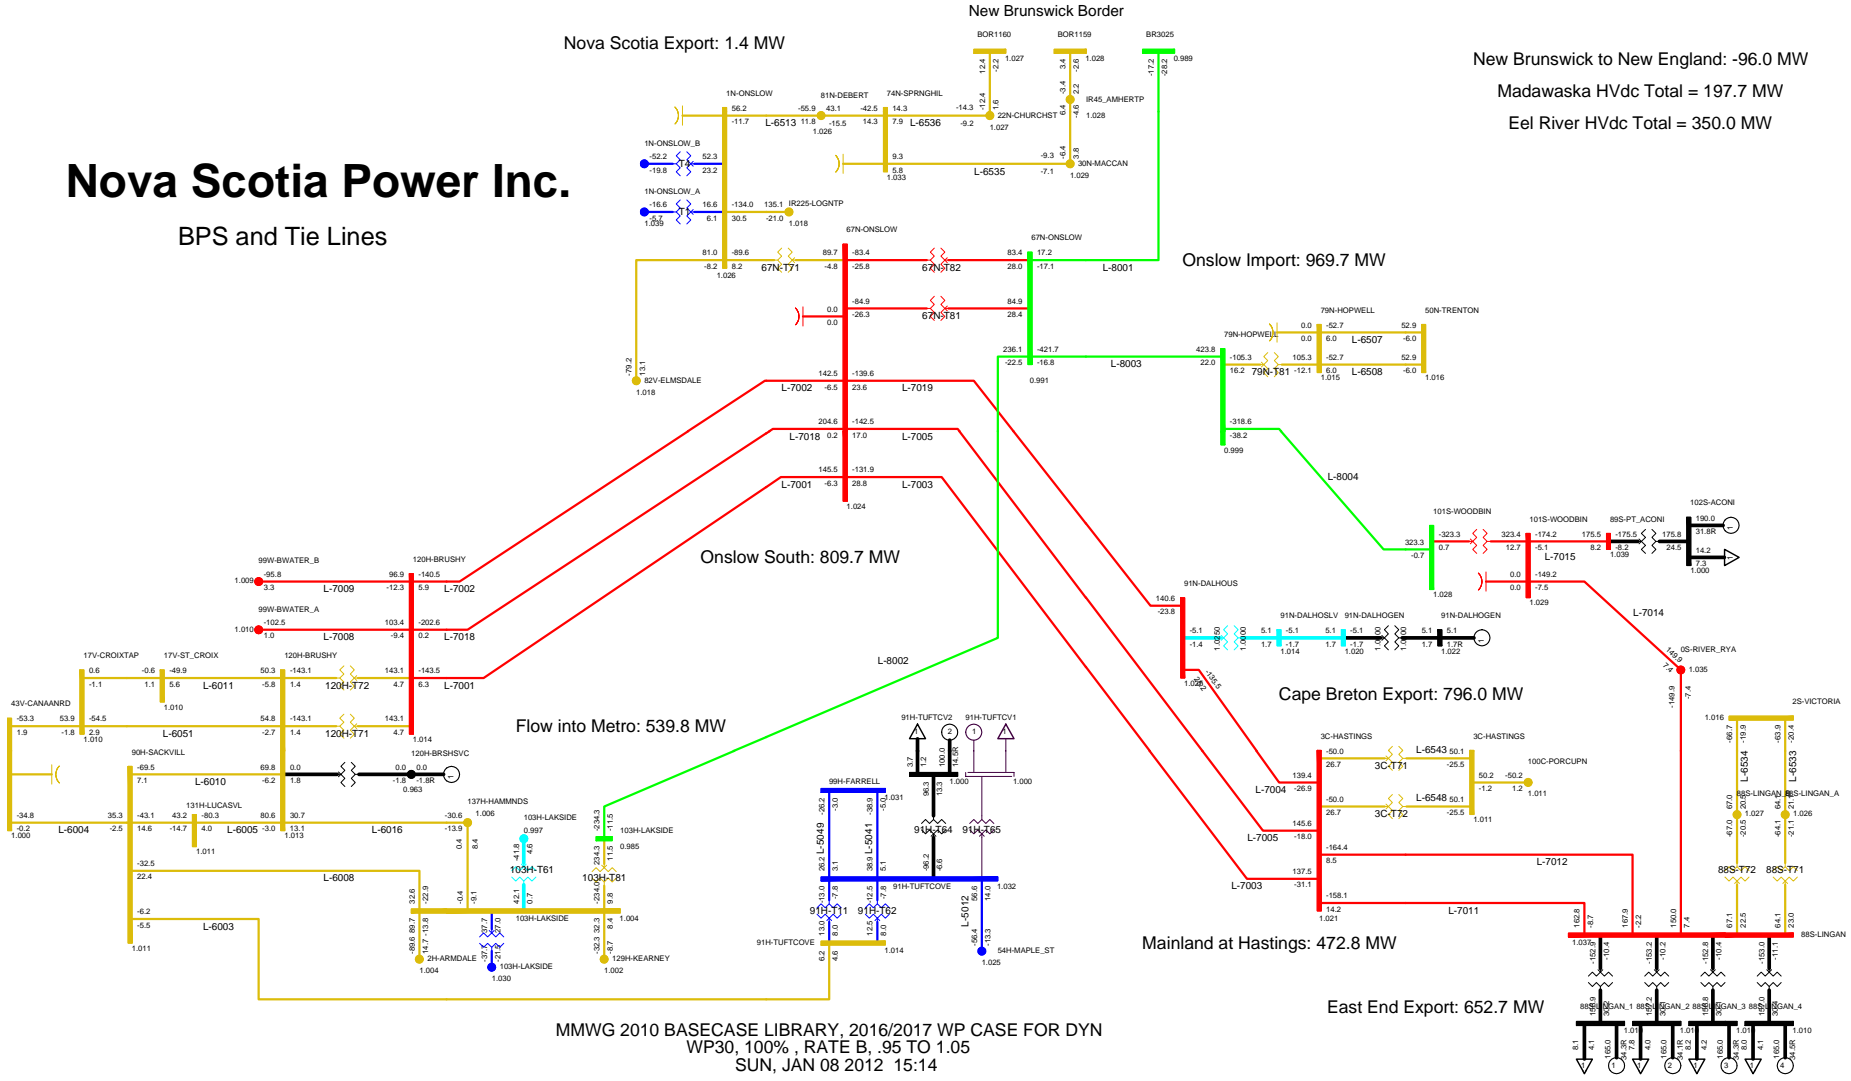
Nova Scotia Power Inc.

BPS and Tie Lines

New Brunswick Border

Nova Scotia Export: 1.4 MW

New Brunswick to New England: -96.0 MW

Madawaska HVdc Total = 197.7 MW

Eel River HVdc Total = 350.0 MW

Onslow Import: 969.7 MW

Onslow South: 809.7 MW

Flow into Metro: 539.8 MW

Cape Breton Export: 796.0 MW

Mainland at Hastings: 472.8 MW

East End Export: 652.7 MW

BOR1160 BOR1159 BR3025

1N-ONSLOW 81N-DEBERT 74N-SPRNGHIL 22N-CHURCHST IR45_AMHERTP 30N-MACCAN

1N-ONSLOW_B 1N-ONSLOW_A IR225-LOGNTP

L-6513 L-6536 L-6535

67N-ONSLOW 67N-ONSLOW 67N-T71 67N-T82 67N-T81 L-8001

82V-ELMSDALE

79N-HOPWELL 79N-HOPWELL 50N-TRENTON L-6507 L-6508 79N-T81 L-8003

L-7002 L-7019 L-7018 L-7005 L-7001 L-7003

L-8004

101S-WOODBIN 101S-WOODBIN 89S-PT_ACONI 102S-ACONI L-7015

99W-BWATER_B 120H-BRUSHY L-7009 L-7002

99W-BWATER_A L-7008 L-7018

17V-CROIXTAP 17V-ST_CROIX 120H-BRUSHY L-6011 120H-T72 L-7001

43V-CANAANRD L-6051 120H-T71

90H-SACKVILL L-6010 120H-BRSHSVC

131H-LUCASVL L-6004 L-6005 L-6016

137H-HAMMNDS 103H-LAKSIDE 103H-LAKSIDE 103H-T61 103H-T81

L-6008 L-6003

103H-LAKSIDE 2H-ARMDALE 103H-LAKSIDE 129H-KEARNEY

L-8002

91N-DALHOUS 91N-DALHOSLV 91N-DALHOGEN 91N-DALHOGEN

L-7014 0S-RIVER_RYA

2S-VICTORIA L-6534 L-6533 88S-LINGAN_B 88S-LINGAN_A 88S-T72 88S-T71

3C-HASTINGS 3C-HASTINGS L-6543 3C-T71 100C-PORCUPN L-6548 3C-T72

L-7004 L-7005 L-7003 L-7012 L-7011

88S-LINGAN 88S-LINGAN_1 88S-LINGAN_2 88S-LINGAN_3 88S-LINGAN_4

91H-TUFTCV2 91H-TUFTCV1 99H-FARRELL L-5049 L-5041 91H-T64 91H-T65 91H-TUFTCOVE 91H-T61 91H-T62 L-5012 91H-TUFTCOVE 54H-MAPLE_ST

MMWG 2010 BASECASE LIBRARY, 2016/2017 WP CASE FOR DYN
WP30, 100% , RATE B, .95 TO 1.05
SUN, JAN 08 2012 15:14